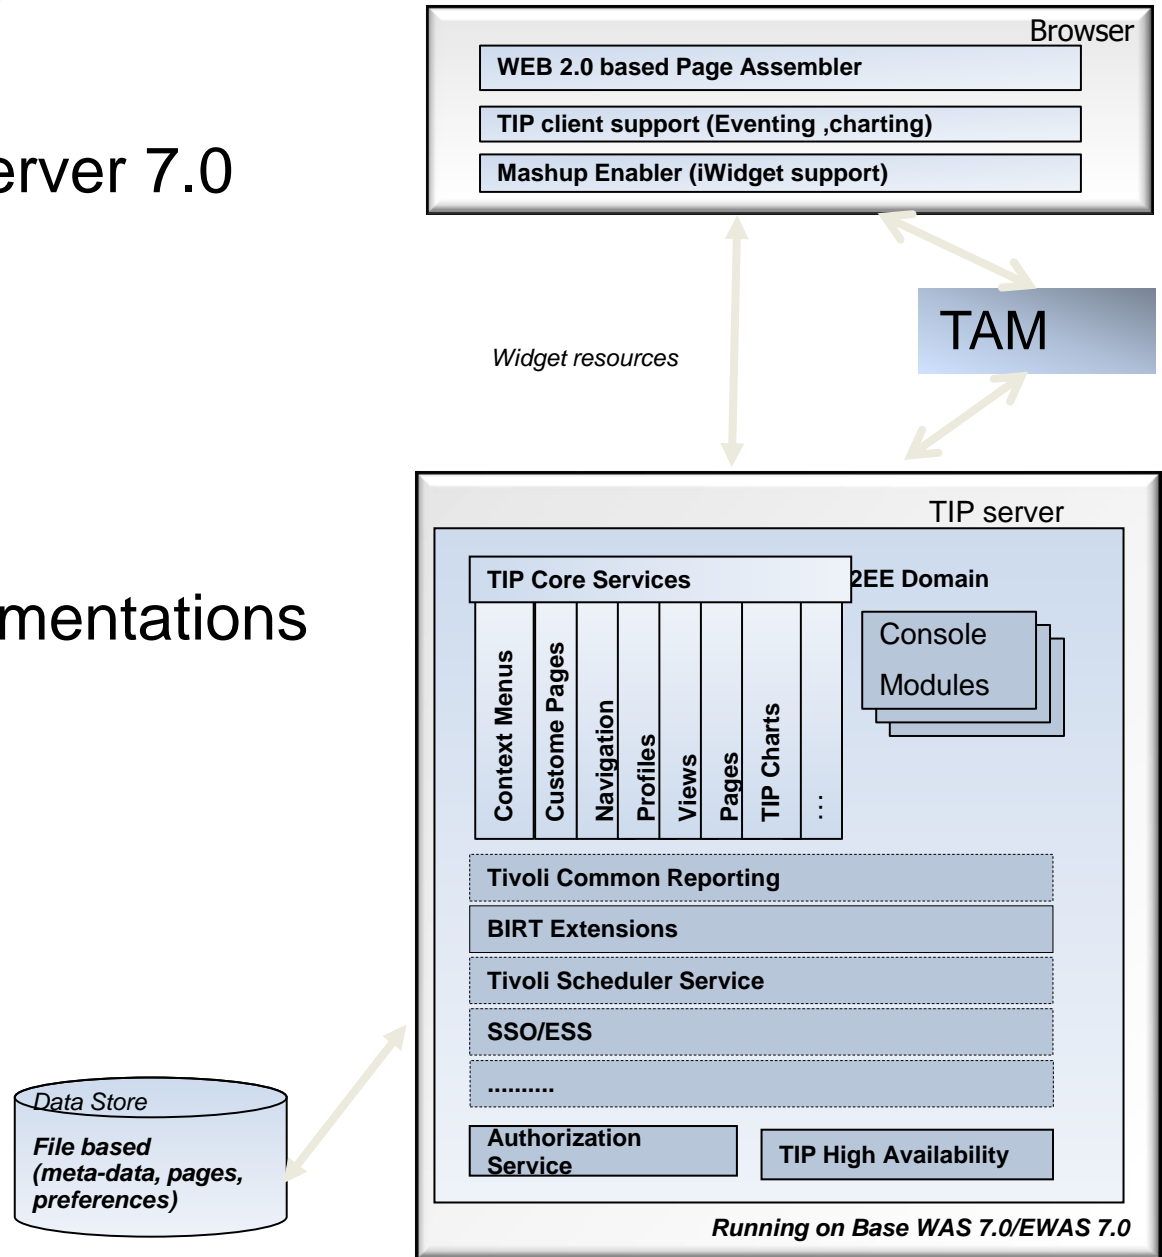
erver 7.0

mentations

Browser
WEB 2.0 based Page Assembler
TIP client support (Eventing ,charting)
Mashup Enabler (iWidget support)

TAM

Widget resources

TIP server
TIP Core Services
2EE Domain
Console
Modules
Context Menus
Custome Pages
Navigation
Profiles
Views
Pages
TIP Charts
...
Tivoli Common Reporting
BIRT Extensions
Tivoli Scheduler Service
SSO/ESS
..........
Authorization Service
TIP High Availability
Running on Base WAS 7.0/EWAS 7.0

Data Store
File based (meta-data, pages, preferences)